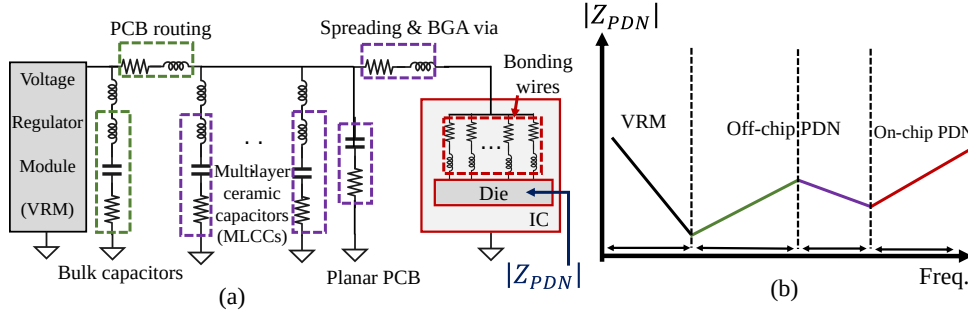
PCB routing

Spreading & BGA via

Voltage Regulator Module (VRM)

Bonding wires

. .

...

Multi-layer ceramic capacitors (MLCCs)

Die

IC

Bulk capacitors

Planar PCB

$|Z_{PDN}|$

(a)

$|Z_{PDN}|$

VRM

Off-chip PDN

On-chip PDN

Freq.

(b)